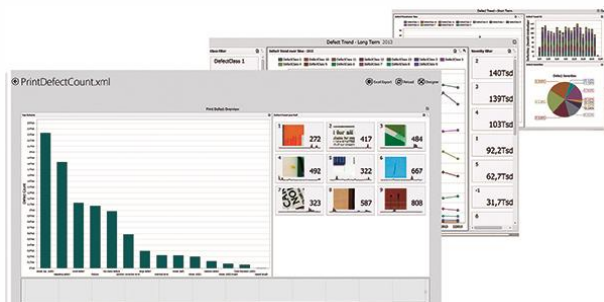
PrintDefectCount.xml

Excel Export
Reload
Designer

Print Defect Overview

Defect Trend - Long Term 2013

Defect Trend - Short Term

Defect Class 1

Monthly filter

140Tsd
139Tsd
103Tsd
92,2Tsd
62,7Tsd
31,7Tsd

1 272
2 417
3 484
4 492
5 322
6 667
7 323
8 587
9 808